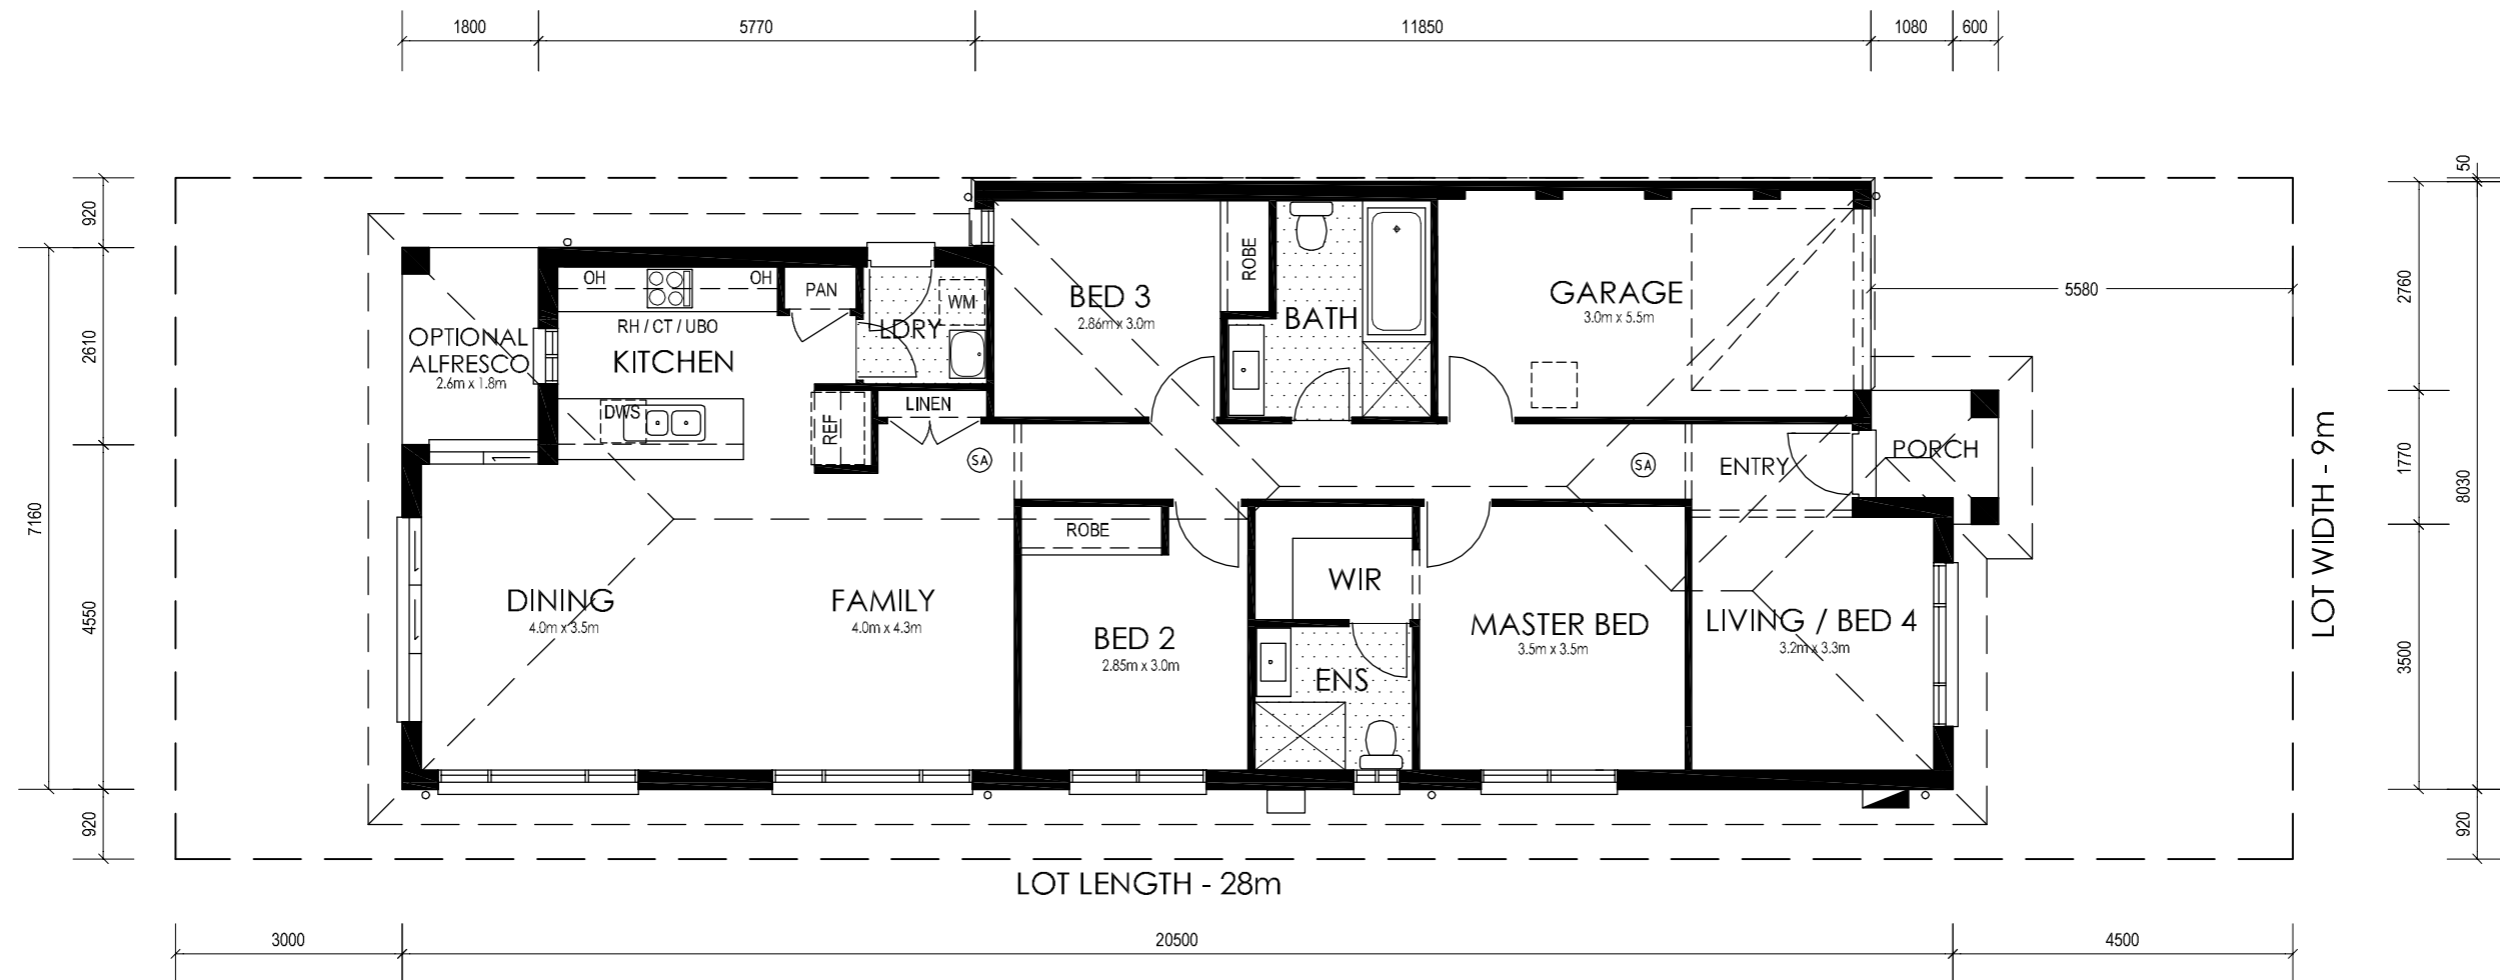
1800 5770 11850 1080 600

920
2610
7160
4550
920

OPTIONAL ALFRESCO
2.6m x 1.8m

OH OH PAN
RH / CT / UBO
KITCHEN
DWS
REF
LDRY
WM
LINEN

BED 3
2.86m x 3.0m

ROBE
BATH

GARAGE
3.0m x 5.5m

5580

ENTRY
PORCH

SA SA

DINING
4.0m x 3.5m

FAMILY
4.0m x 4.3m

ROBE
BED 2
2.85m x 3.0m

WIR
ENS

MASTER BED
3.5m x 3.5m

LIVING / BED 4
3.2m x 3.3m

LOT WIDTH - 9m

50
2760
1770
8030
3500
920

LOT LENGTH - 28m

3000 20500 4500